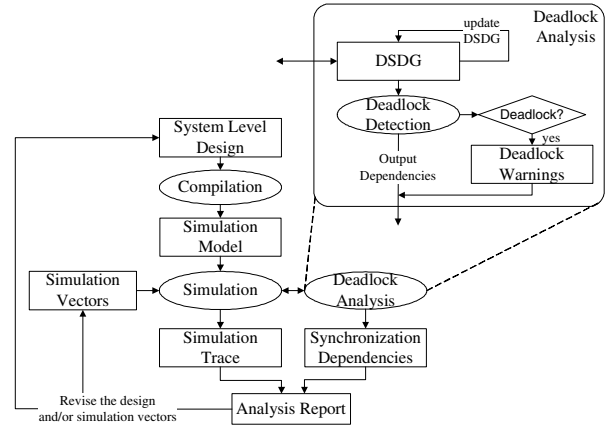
Deadlock Analysis

update DSDG

DSDG

Deadlock Detection

Deadlock?

yes

Output Dependencies

Deadlock Warnings

System Level Design

Compilation

Simulation Model

Simulation Vectors

Simulation

Deadlock Analysis

Simulation Trace

Synchronization Dependencies

Revise the design and/or simulation vectors

Analysis Report